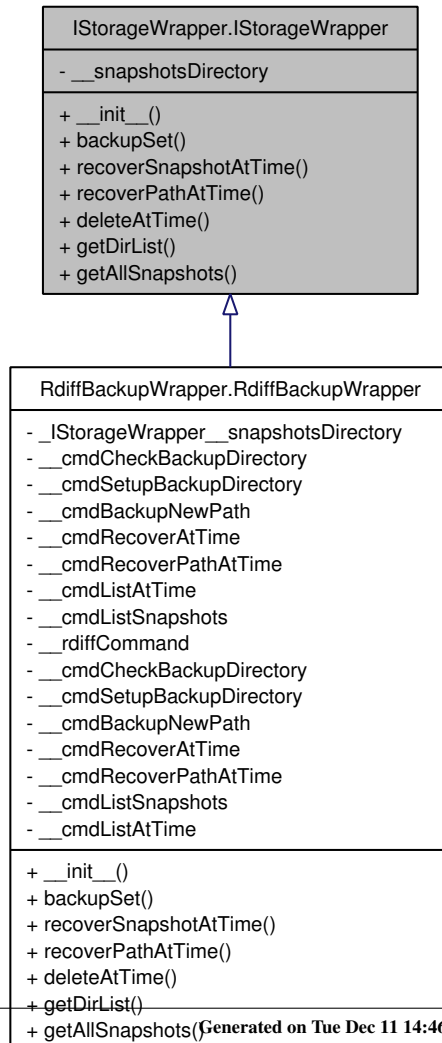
IStorageWrapper.IStorageWrapper

- __snapshotsDirectory

+ __init__()
+ backupSet()
+ recoverSnapshotAtTime()
+ recoverPathAtTime()
+ deleteAtTime()
+ getDirList()
+ getAllSnapshots()

RdiffBackupWrapper.RdiffBackupWrapper

- _IStorageWrapper__snapshotsDirectory
- __cmdCheckBackupDirectory
- __cmdSetupBackupDirectory
- __cmdBackupNewPath
- __cmdRecoverAtTime
- __cmdRecoverPathAtTime
- __cmdListAtTime
- __cmdListSnapshots
- __rdiffCommand
- __cmdCheckBackupDirectory
- __cmdSetupBackupDirectory
- __cmdBackupNewPath
- __cmdRecoverAtTime
- __cmdRecoverPathAtTime
- __cmdListSnapshots
- __cmdListAtTime

+ __init__()
+ backupSet()
+ recoverSnapshotAtTime()
+ recoverPathAtTime()
+ deleteAtTime()
+ getDirList()
+ getAllSnapshots()

Generated on Tue Dec 11 14:4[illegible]